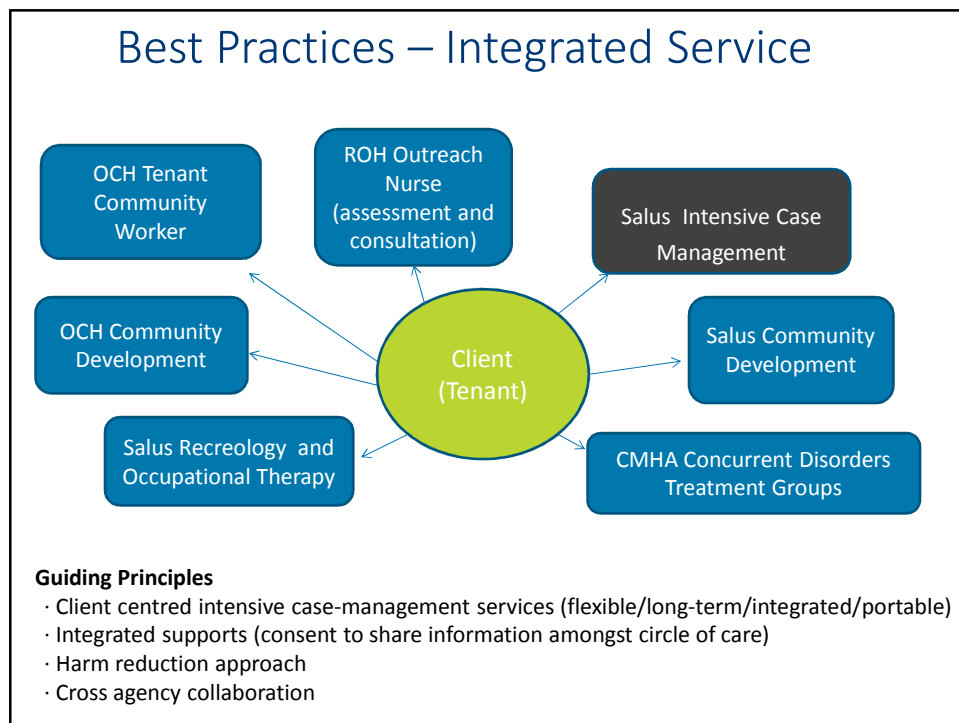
Best Practices – Integrated Service

OCH Tenant Community Worker

ROH Outreach Nurse (assessment and consultation)

Salus Intensive Case Management

OCH Community Development

Client (Tenant)

Salus Community Development

Salus Recreology and Occupational Therapy

CMHA Concurrent Disorders Treatment Groups

**Guiding Principles**

· Client centred intensive case-management services (flexible/long-term/integrated/portable)
· Integrated supports (consent to share information amongst circle of care)
· Harm reduction approach
· Cross agency collaboration